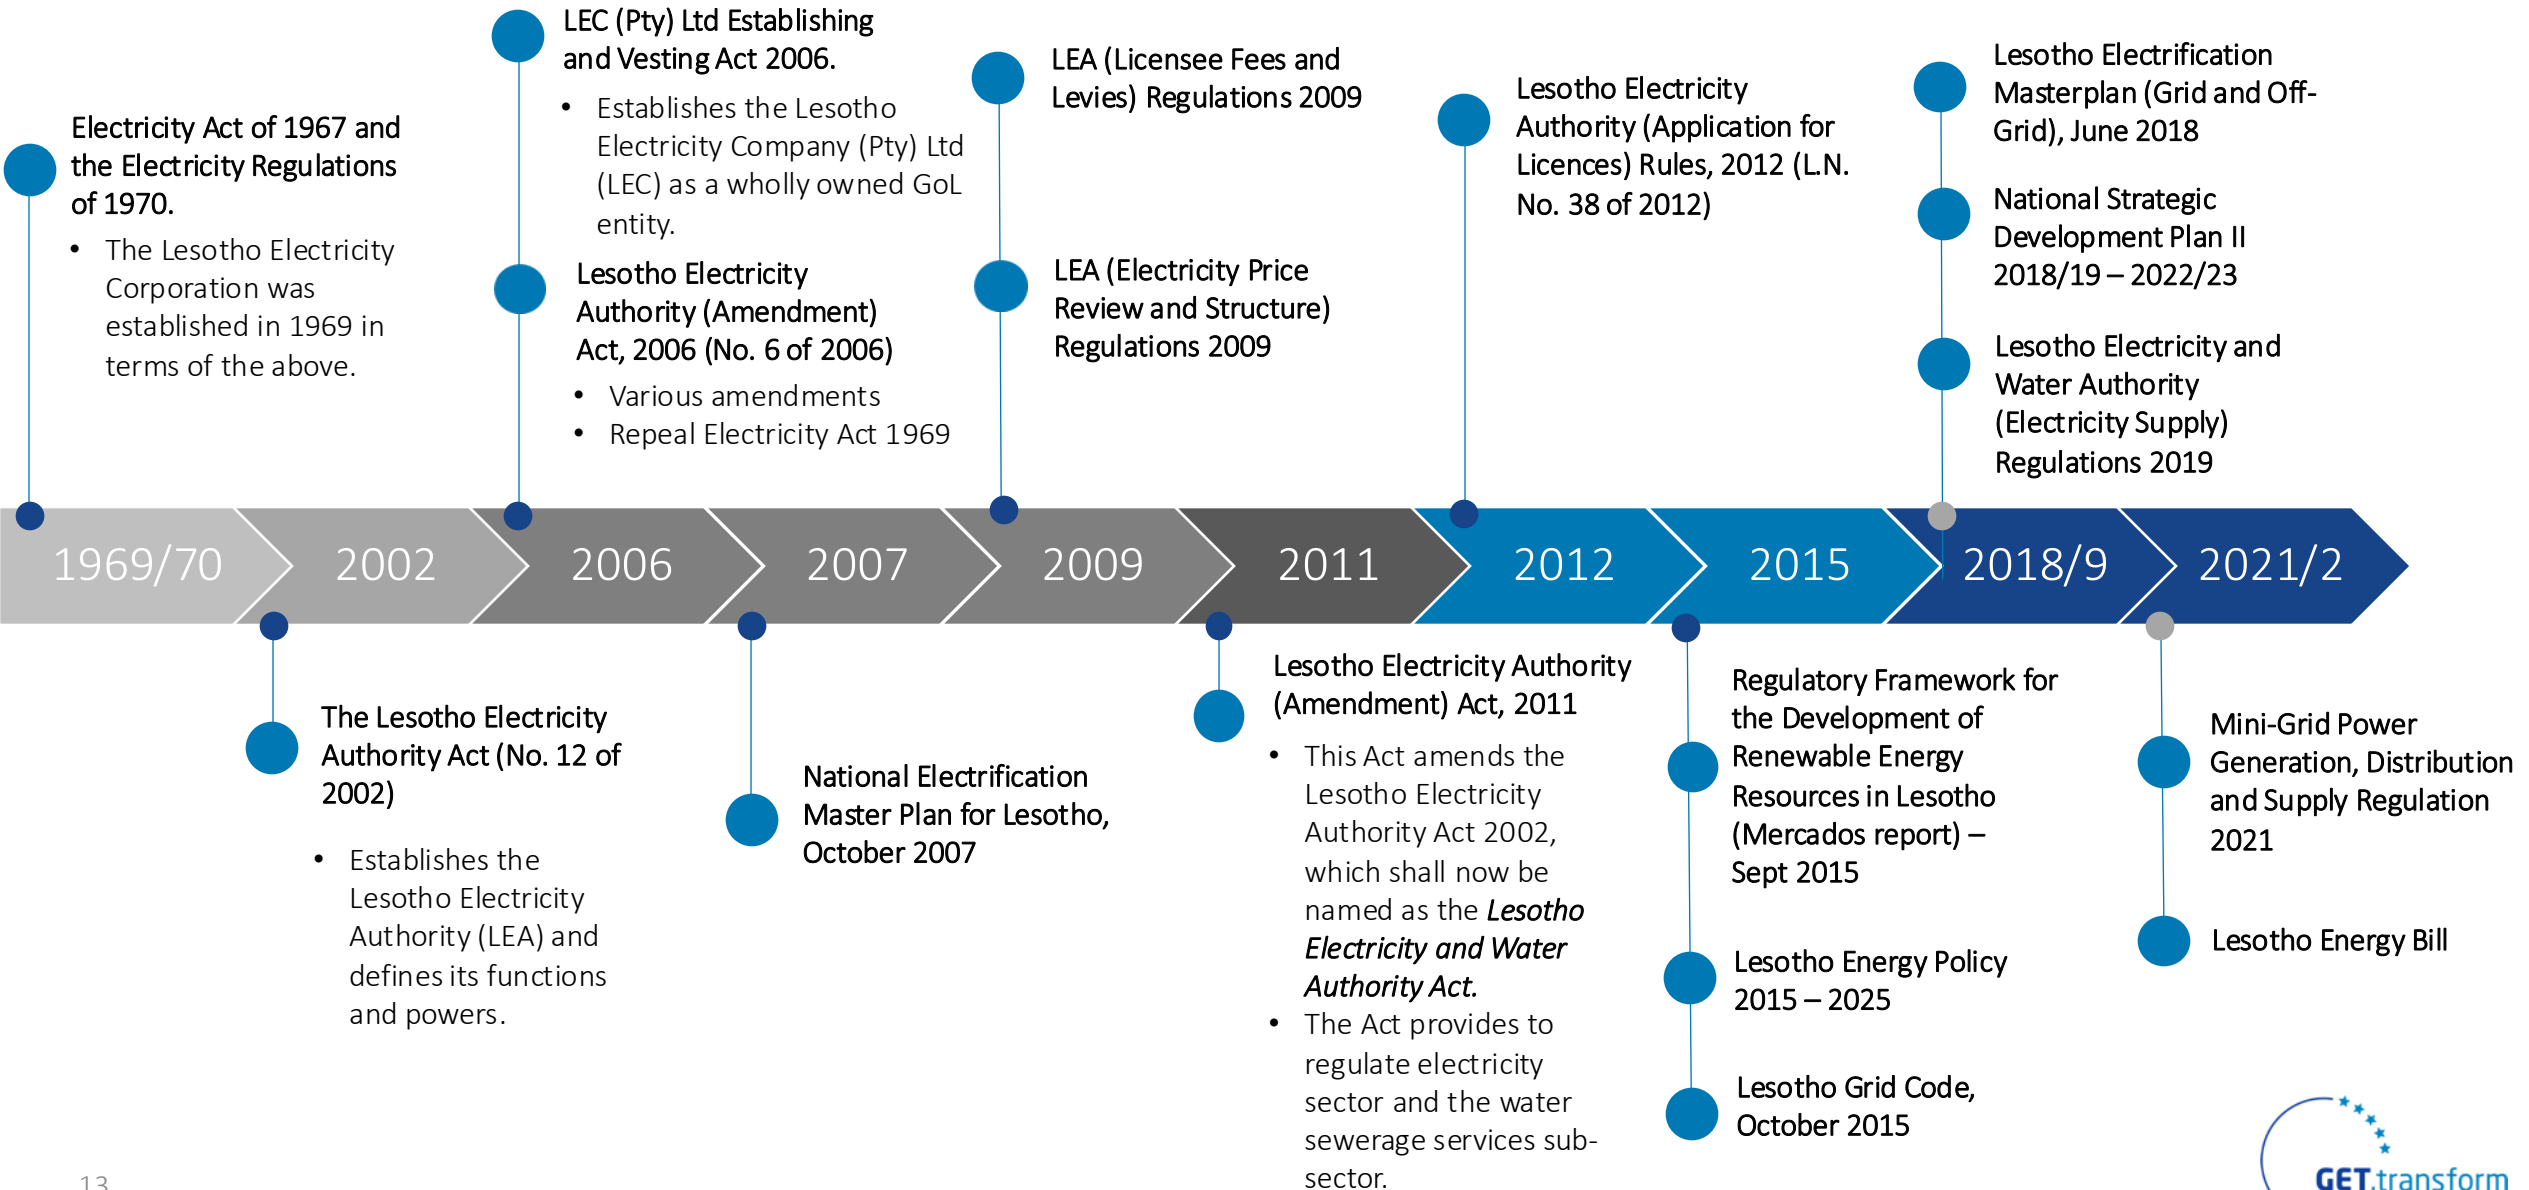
Electricity Act of 1967 and the Electricity Regulations of 1970.

- The Lesotho Electricity Corporation was established in 1969 in terms of the above.

LEC (Pty) Ltd Establishing and Vesting Act 2006.

- Establishes the Lesotho Electricity Company (Pty) Ltd (LEC) as a wholly owned GoL entity.

Lesotho Electricity Authority (Amendment) Act, 2006 (No. 6 of 2006)

- Various amendments
- Repeal Electricity Act 1969

LEA (Licensee Fees and Levies) Regulations 2009

LEA (Electricity Price Review and Structure) Regulations 2009

Lesotho Electricity Authority (Application for Licences) Rules, 2012 (L.N. No. 38 of 2012)

Lesotho Electrification Masterplan (Grid and Off-Grid), June 2018

National Strategic Development Plan II 2018/19 – 2022/23

Lesotho Electricity and Water Authority (Electricity Supply) Regulations 2019

1969/70 2002 2006 2007 2009 2011 2012 2015 2018/9 2021/2

The Lesotho Electricity Authority Act (No. 12 of 2002)

- Establishes the Lesotho Electricity Authority (LEA) and defines its functions and powers.

National Electrification Master Plan for Lesotho, October 2007

Lesotho Electricity Authority (Amendment) Act, 2011

- This Act amends the Lesotho Electricity Authority Act 2002, which shall now be named as the *Lesotho Electricity and Water Authority Act.*
- The Act provides to regulate electricity sector and the water sewerage services sub-sector.

Regulatory Framework for the Development of Renewable Energy Resources in Lesotho (Mercados report) – Sept 2015

Lesotho Energy Policy 2015 – 2025

Lesotho Grid Code, October 2015

Mini-Grid Power Generation, Distribution and Supply Regulation 2021

Lesotho Energy Bill

13

GET.transform